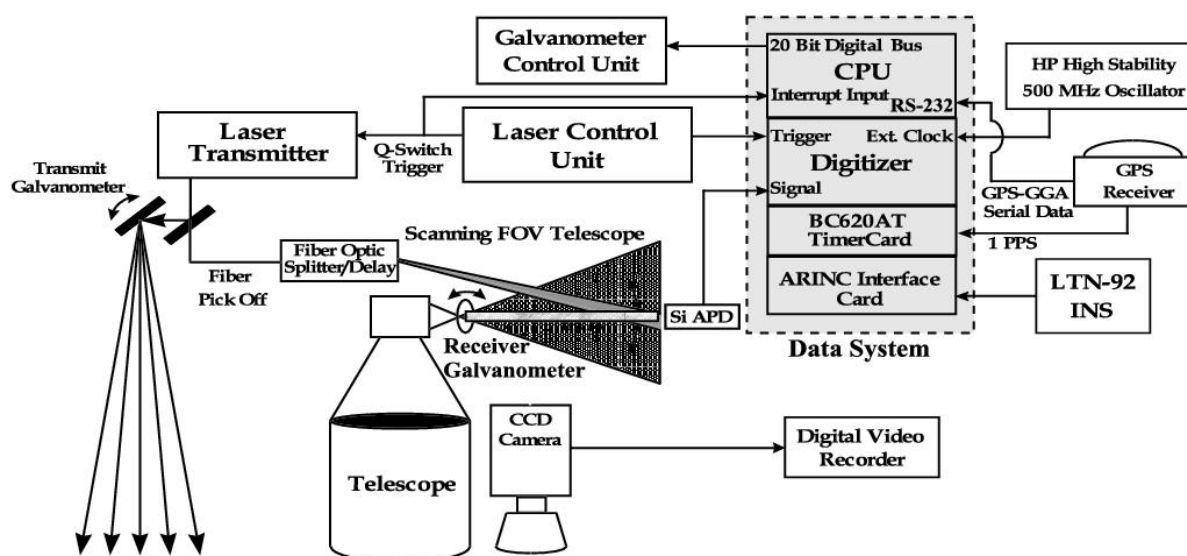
Galvanometer Control Unit

20 Bit Digital Bus

CPU

Interrupt Input

RS-232

HP High Stability 500 MHz Oscillator

Laser Transmitter

Q-Switch Trigger

Laser Control Unit

Trigger

Ext. Clock

Digitizer

Signal

GPS Receiver

GPS-GGA Serial Data

Transmit Galvanometer

BC620AT TimerCard

1 PPS

Scanning FOV Telescope

Fiber Optic Splitter/Delay

Fiber Pick Off

ARINC Interface Card

LTN-92 INS

Si APD

Receiver Galvanometer

Data System

CCD Camera

Digital Video Recorder

Telescope